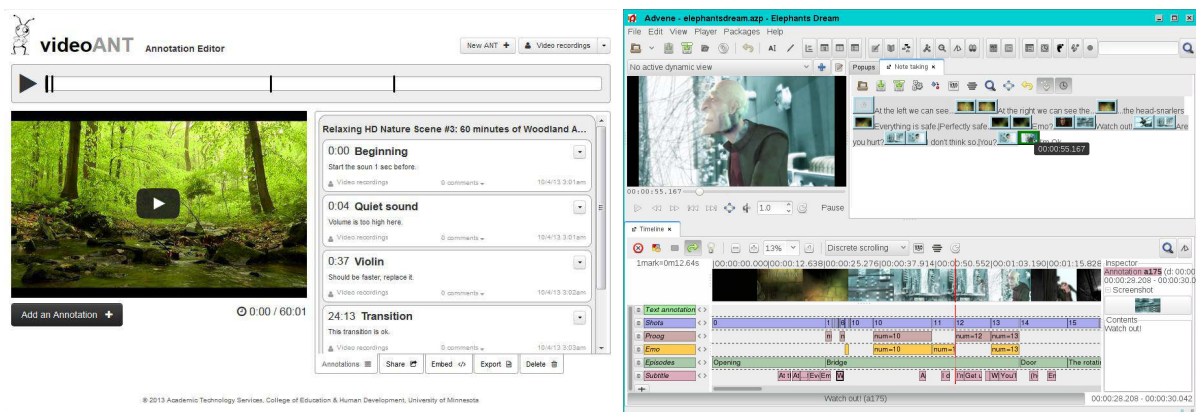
videoANT Annotation Editor

New ANT +
Video recordings

Relaxing HD Nature Scene #3: 60 minutes of Woodland A...

0:00 Beginning
Start the soun 1 sec before.
Video recordings 0 comments 10/4/13 3:01am

0:04 Quiet sound
Volume is too high here.
Video recordings 0 comments 10/4/13 3:01am

0:37 Violin
Should be faster, replace it.
Video recordings 0 comments 10/4/13 3:02am

24:13 Transition
This transition is ok.
Video recordings 0 comments 10/4/13 3:03am

Add an Annotation +
0:00 / 60:01

Annotations Share Embed Export Delete

© 2013 Academic Technology Services, College of Education & Human Development, University of Minnesota

Advene - elephantsdream.azp - Elephants Dream
File Edit View Player Packages Help
No active dynamic view
Popups Note taking ×
At the left we can see... At the right we can see the... ...the head-snarlers Everything is safe. Perfectly safe. Emo! Watch out! Are you hurt? I don't think so. You? 00:00:55.167
00:00:55.167
1.0 Pause
Timeline ×
13% Discrete scrolling
1mark=0m12.64s |00:00:00.000|00:00:12.638|00:00:25.276|00:00:37.914|00:00:50.552|00:01:03.190|00:01:15.828
Text annotation
Shots 0 1 8 10 11 12 13 14 15
Proog num=10 num=12 num=13
Emo num=10 num=
Episodes Opening Bridge Door The rotati
Subtitle At I At ...Ev Em W A I Th Get s W You I Eh Em
Inspector
Annotation a175 (d: 00:00
00:00:28.208 - 00:00:30
Screenshot
Contents
Watch out!
Watch out! (a175) 00:00:28.208 - 00:00:30.042